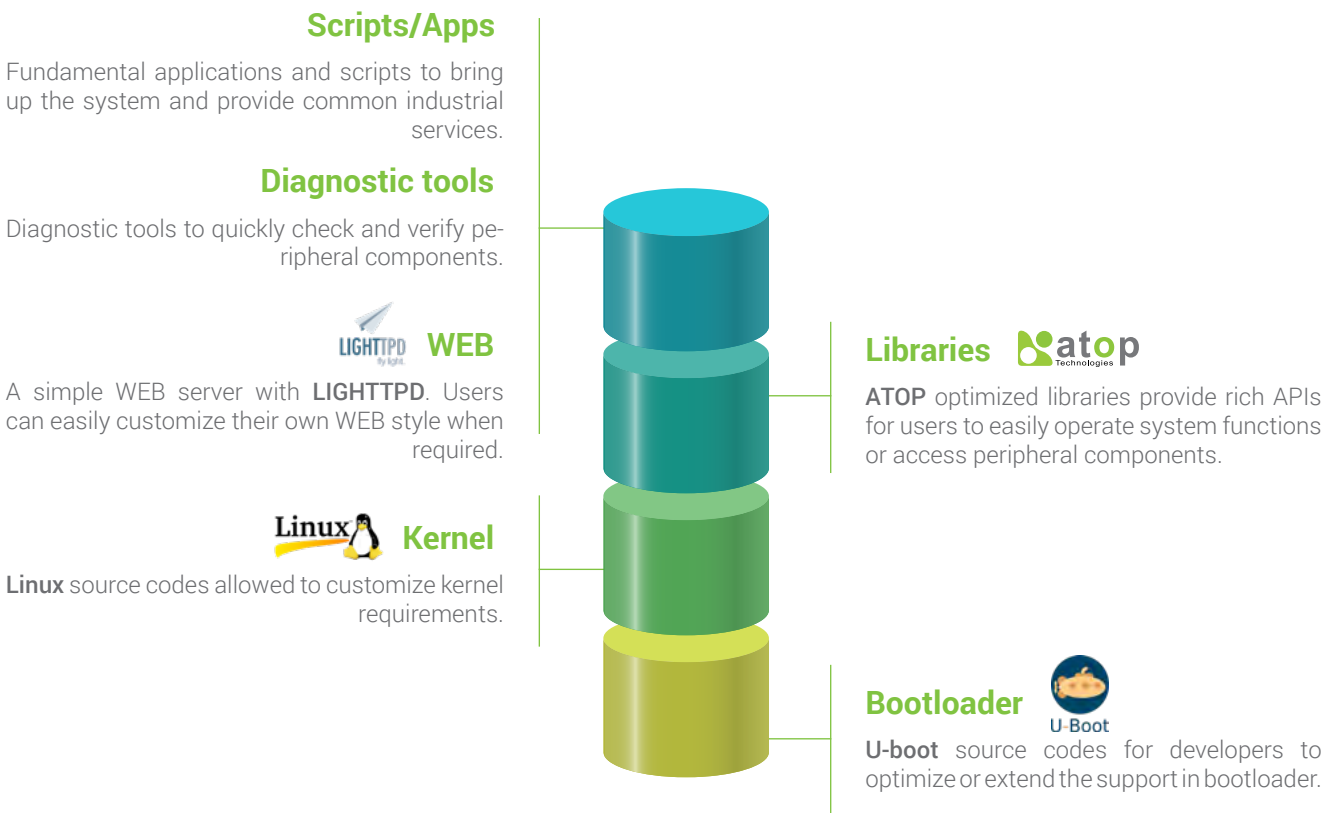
Scripts/Apps

Fundamental applications and scripts to bring up the system and provide common industrial services.

Diagnostic tools

Diagnostic tools to quickly check and verify peripheral components.

LIGHTTPD fly light. WEB

A simple WEB server with LIGHTTPD. Users can easily customize their own WEB style when required.

Linux Kernel

Linux source codes allowed to customize kernel requirements.

Libraries atop Technologies

ATOP optimized libraries provide rich APIs for users to easily operate system functions or access peripheral components.

Bootloader U-Boot

U-boot source codes for developers to optimize or extend the support in bootloader.